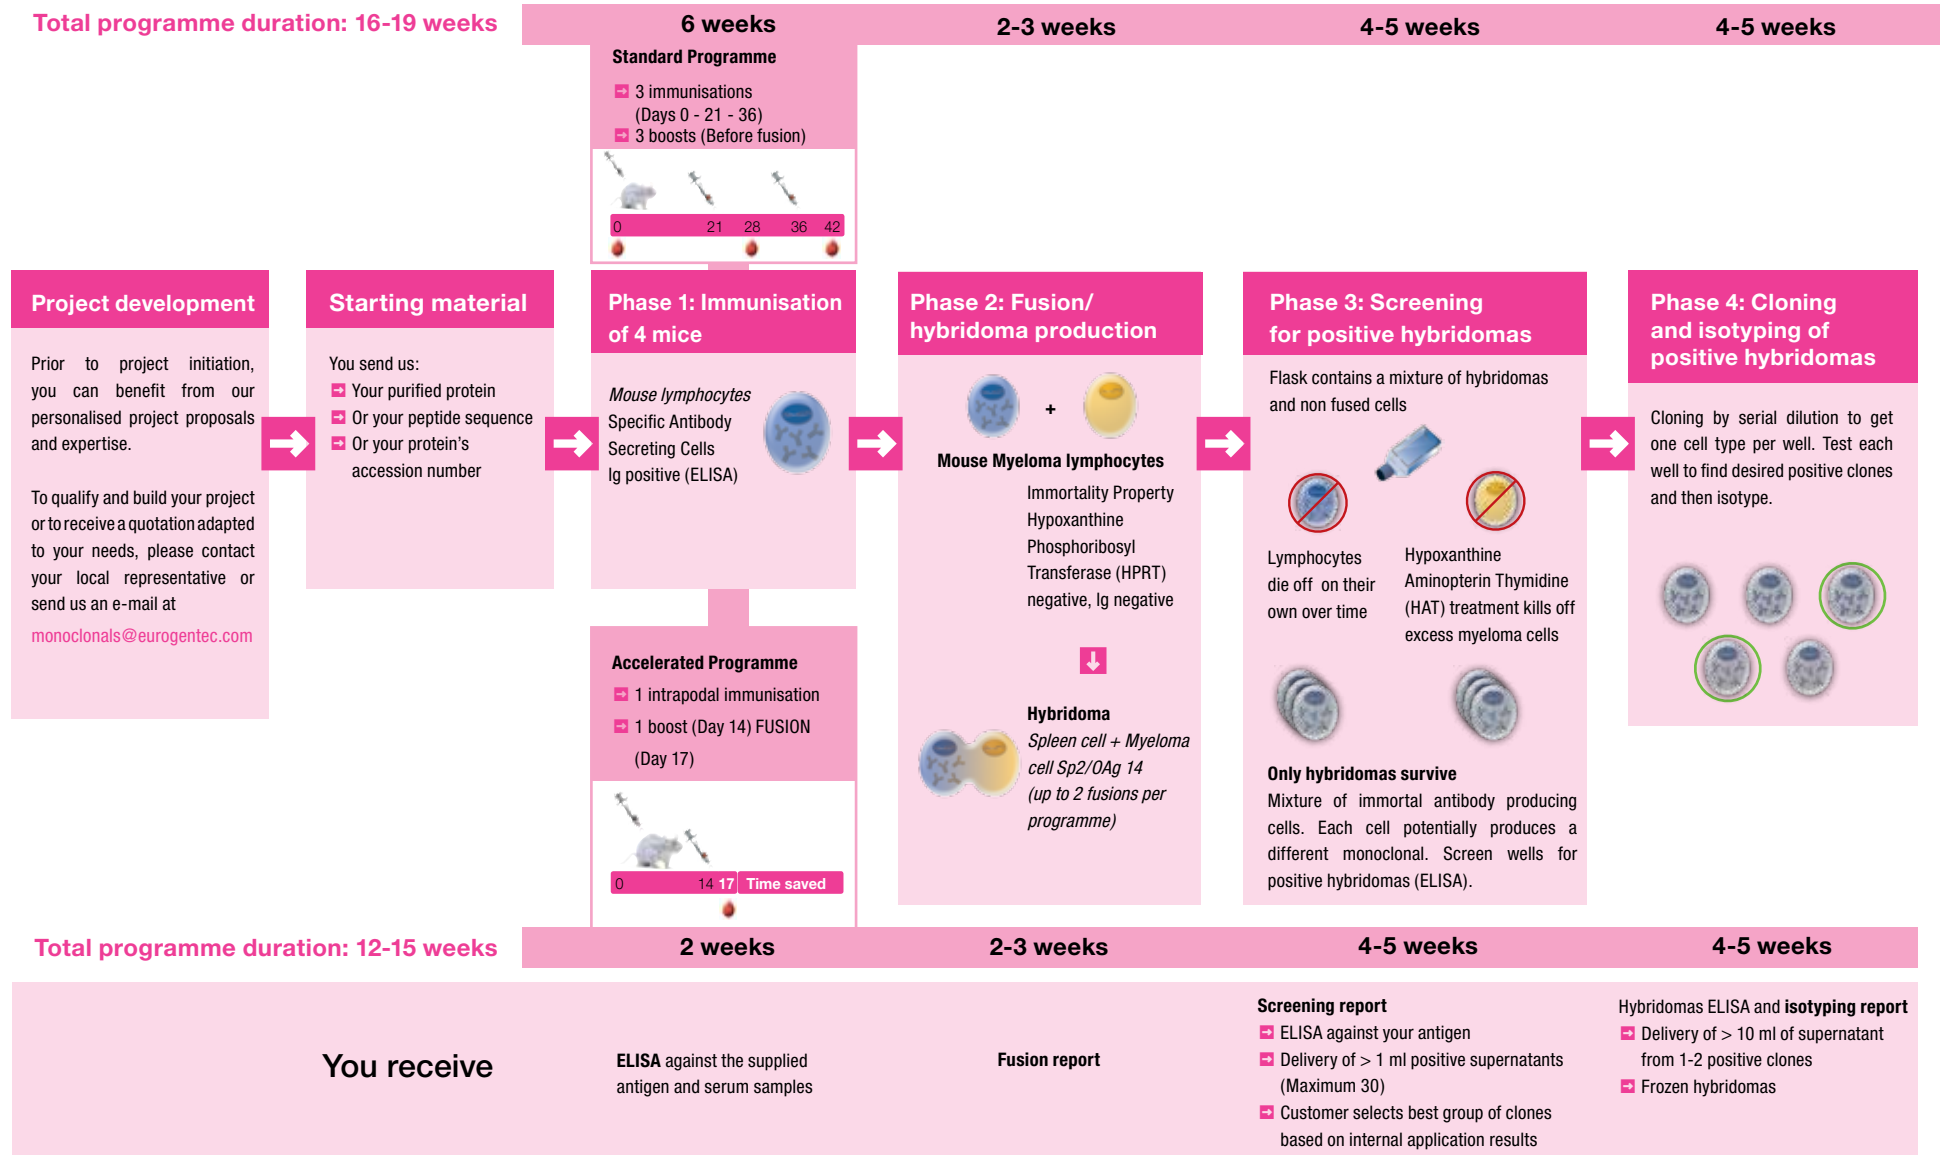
Total programme duration: 16-19 weeks

6 weeks

2-3 weeks

4-5 weeks

4-5 weeks

Standard Programme

3 immunisations (Days 0 - 21 - 36)

3 boosts (Before fusion)

0 21 28 36 42

Project development

Prior to project initiation, you can benefit from our personalised project proposals and expertise.

To qualify and build your project or to receive a quotation adapted to your needs, please contact your local representative or send us an e-mail at monoclonals@eurogentec.com

Starting material

You send us:

Your purified protein

Or your peptide sequence

Or your protein's accession number

Phase 1: Immunisation of 4 mice

*Mouse lymphocytes*
Specific Antibody Secreting Cells
Ig positive (ELISA)

Phase 2: Fusion/ hybridoma production

+

Mouse Myeloma lymphocytes

Immortality Property
Hypoxanthine Phosphoribosyl Transferase (HPRT) negative, Ig negative

Hybridoma
*Spleen cell + Myeloma cell Sp2/0Ag 14 (up to 2 fusions per programme)*

Phase 3: Screening for positive hybridomas

Flask contains a mixture of hybridomas and non fused cells

Lymphocytes die off on their own over time

Hypoxanthine Aminopterin Thymidine (HAT) treatment kills off excess myeloma cells

Only hybridomas survive
Mixture of immortal antibody producing cells. Each cell potentially produces a different monoclonal. Screen wells for positive hybridomas (ELISA).

Phase 4: Cloning and isotyping of positive hybridomas

Cloning by serial dilution to get one cell type per well. Test each well to find desired positive clones and then isotype.

Accelerated Programme

1 intrapodal immunisation

1 boost (Day 14) FUSION (Day 17)

0 14 17 Time saved

Total programme duration: 12-15 weeks

2 weeks

2-3 weeks

4-5 weeks

4-5 weeks

You receive

ELISA against the supplied antigen and serum samples

Fusion report

Screening report

ELISA against your antigen

Delivery of > 1 ml positive supernatants (Maximum 30)

Customer selects best group of clones based on internal application results

Hybridomas ELISA and isotyping report

Delivery of > 10 ml of supernatant from 1-2 positive clones

Frozen hybridomas